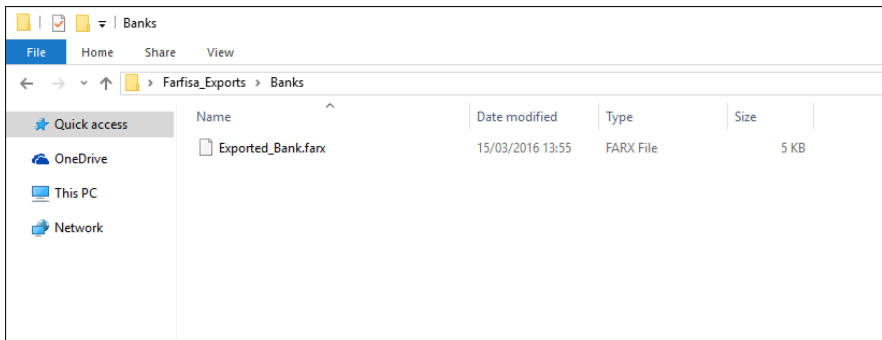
Banks

File Home Share View

> Farfisa_Exports > Banks

Quick access
OneDrive
This PC
Network

| Name | Date modified | Type | Size |
|---|---|---|---|
| Exported_Bank.farx | 15/03/2016 13:55 | FARX File | 5 KB |